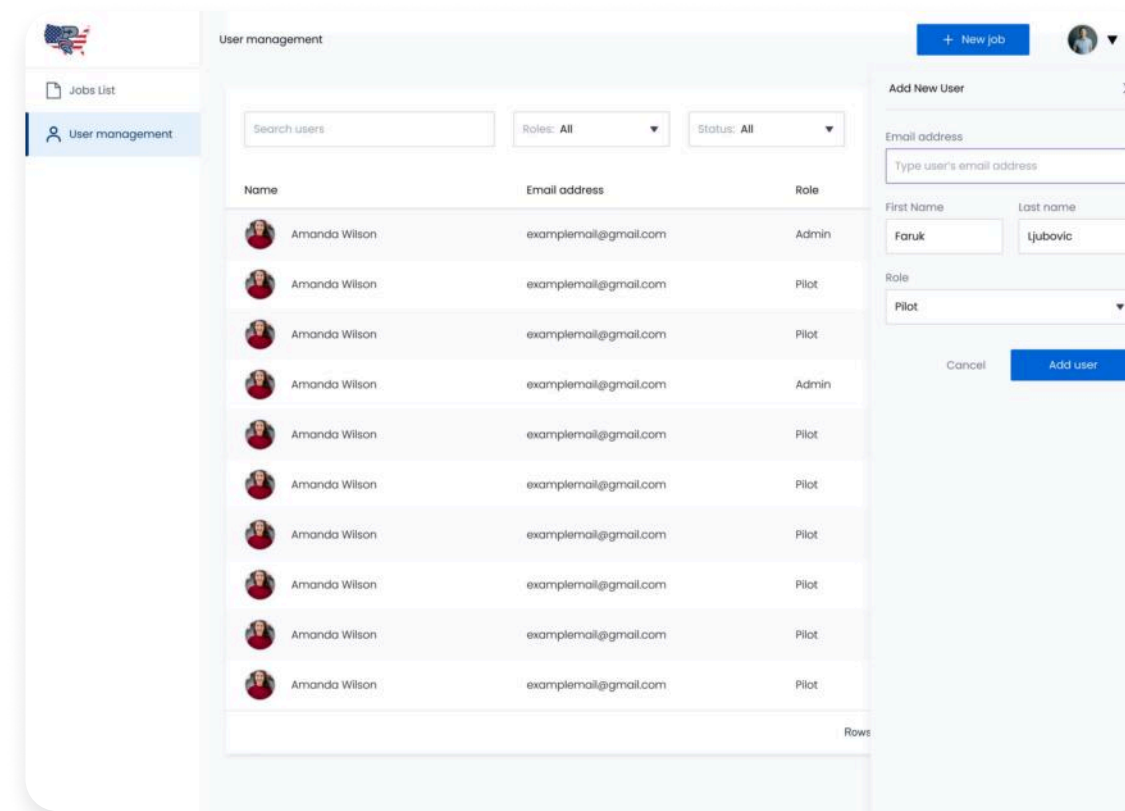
User management

+ New job

Jobs List

User management

Search users

Roles: All

Status: All

| Name | Email address | Role |
|---|---|---|
| Amanda Wilson | examplemail@gmail.com | Admin |
| Amanda Wilson | examplemail@gmail.com | Pilot |
| Amanda Wilson | examplemail@gmail.com | Pilot |
| Amanda Wilson | examplemail@gmail.com | Admin |
| Amanda Wilson | examplemail@gmail.com | Pilot |
| Amanda Wilson | examplemail@gmail.com | Pilot |
| Amanda Wilson | examplemail@gmail.com | Pilot |
| Amanda Wilson | examplemail@gmail.com | Pilot |
| Amanda Wilson | examplemail@gmail.com | Pilot |
| Amanda Wilson | examplemail@gmail.com | Pilot |

Rows

Add New User

Email address

Type user's email address

First Name

Last name

Faruk

Ljubovic

Role

Pilot

Cancel

Add user